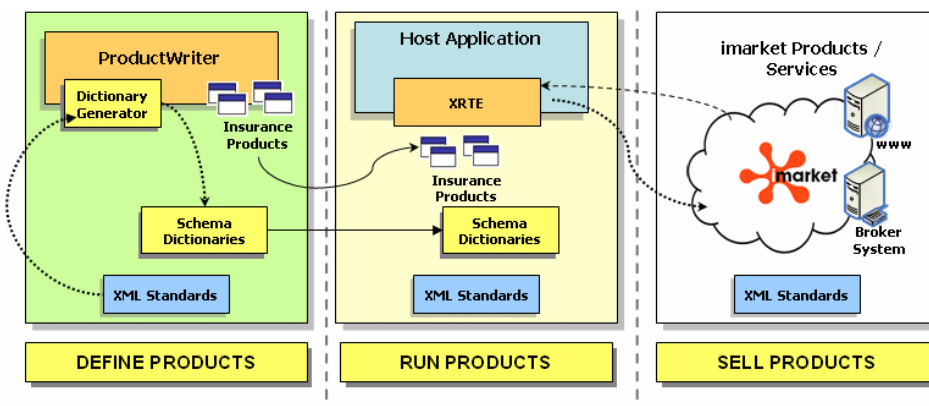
ProductWriter

Dictionary Generator

Insurance Products

Schema Dictionaries

XML Standards

DEFINE PRODUCTS

Host Application

XRTE

Insurance Products

Schema Dictionaries

XML Standards

RUN PRODUCTS

imarket Products / Services

market

www

Broker System

XML Standards

SELL PRODUCTS